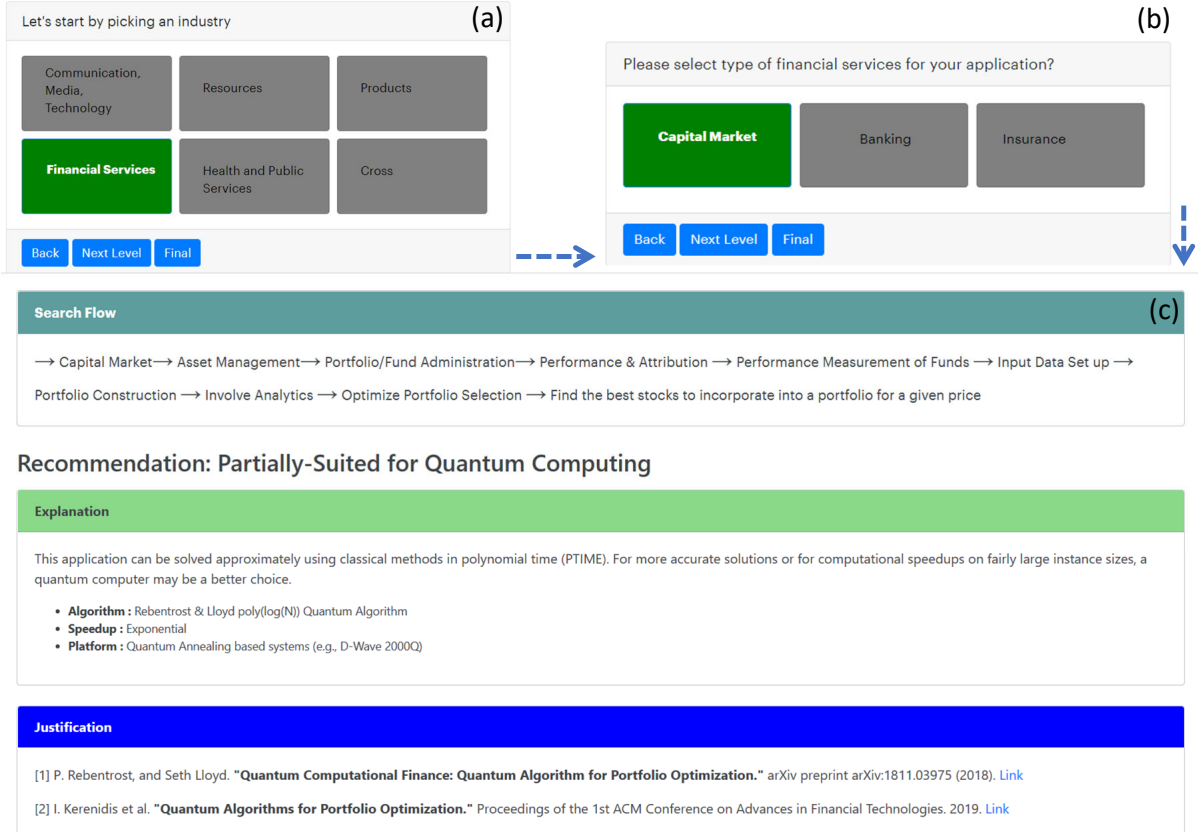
Let's start by picking an industry

(a)

Communication, Media, Technology

Resources

Products

Financial Services

Health and Public Services

Cross

Back Next Level Final

(b)

Please select type of financial services for your application?

Capital Market

Banking

Insurance

Back Next Level Final

Search Flow

(c)

⟶ Capital Market⟶ Asset Management⟶ Portfolio/Fund Administration⟶ Performance & Attribution ⟶ Performance Measurement of Funds ⟶ Input Data Set up ⟶ Portfolio Construction ⟶ Involve Analytics ⟶ Optimize Portfolio Selection ⟶ Find the best stocks to incorporate into a portfolio for a given price

Recommendation: Partially-Suited for Quantum Computing

Explanation

This application can be solved approximately using classical methods in polynomial time (PTIME). For more accurate solutions or for computational speedups on fairly large instance sizes, a quantum computer may be a better choice.

- **Algorithm :** Rebentrost & Lloyd poly(log(N)) Quantum Algorithm
- **Speedup :** Exponential
- **Platform :** Quantum Annealing based systems (e.g., D-Wave 2000Q)

Justification

[1] P. Rebentrost, and Seth Lloyd. **"Quantum Computational Finance: Quantum Algorithm for Portfolio Optimization."** arXiv preprint arXiv:1811.03975 (2018). Link

[2] I. Kerenidis et al. **"Quantum Algorithms for Portfolio Optimization."** Proceedings of the 1st ACM Conference on Advances in Financial Technologies. 2019. Link